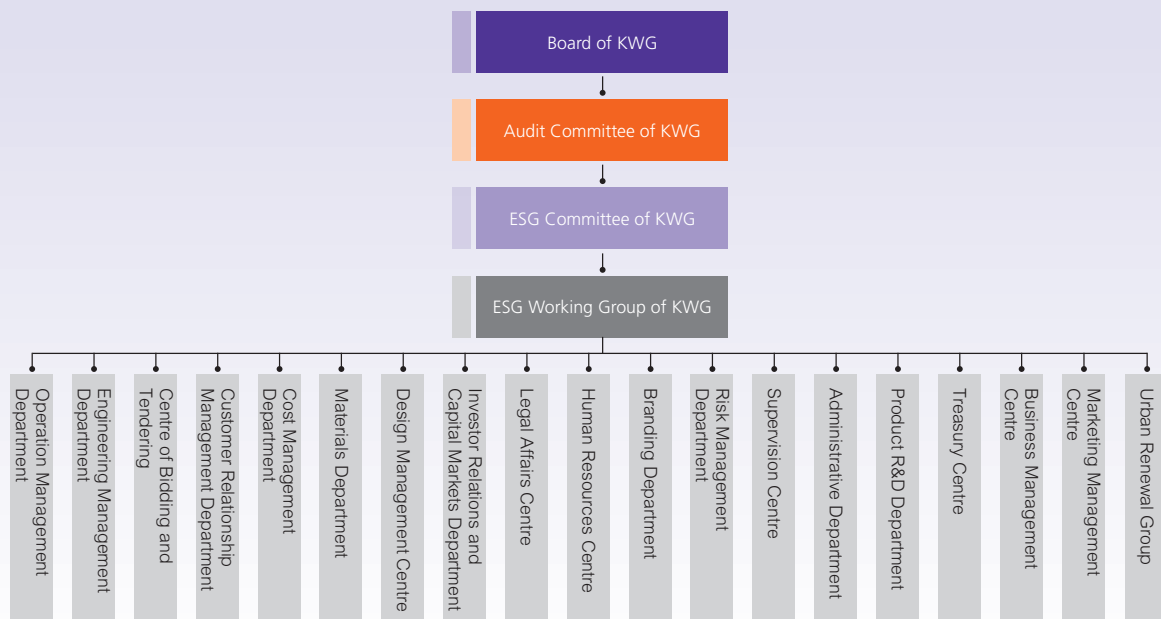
Board of KWG

Audit Committee of KWG

ESG Committee of KWG

ESG Working Group of KWG

Operation Management Department

Engineering Management Department

Centre of Bidding and Tendering

Customer Relationship Management Department

Cost Management Department

Materials Department

Design Management Centre

Investor Relations and Capital Markets Department

Legal Affairs Centre

Human Resources Centre

Branding Department

Risk Management Department

Supervision Centre

Administrative Department

Product R&D Department

Treasury Centre

Business Management Centre

Marketing Management Centre

Urban Renewal Group